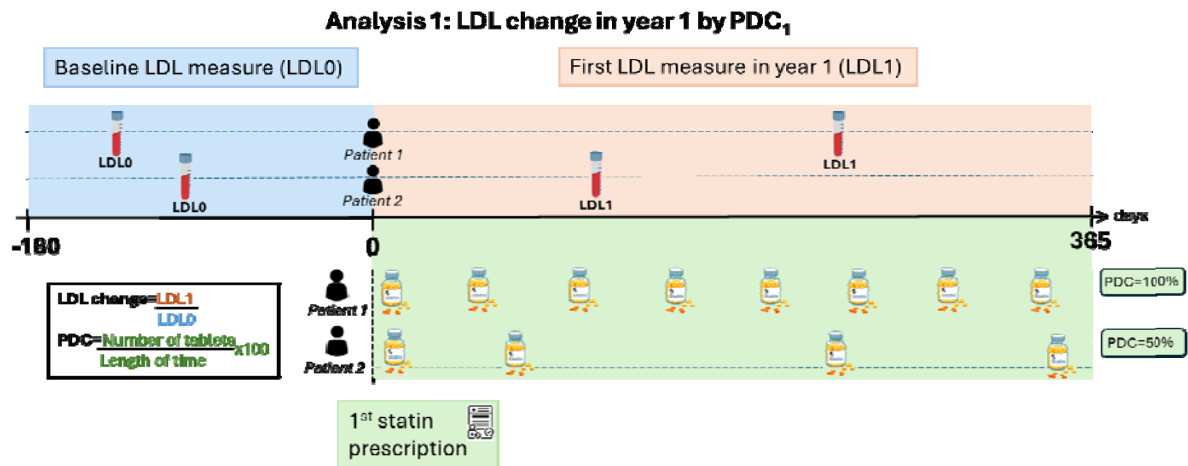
Analysis 1: LDL change in year 1 by PDC$_1$

Baseline LDL measure (LDL0)

First LDL measure in year 1 (LDL1)

LDL0

Patient 1

LDL1

LDL0

Patient 2

LDL1

days

-180

0

365

LDL change=$\frac{LDL1}{LDL0}$

PDC=$\frac{\text{Number of tablets}}{\text{Length of time}}$x100

Patient 1

Patient 2

PDC=100%

PDC=50%

1$^{st}$ statin prescription